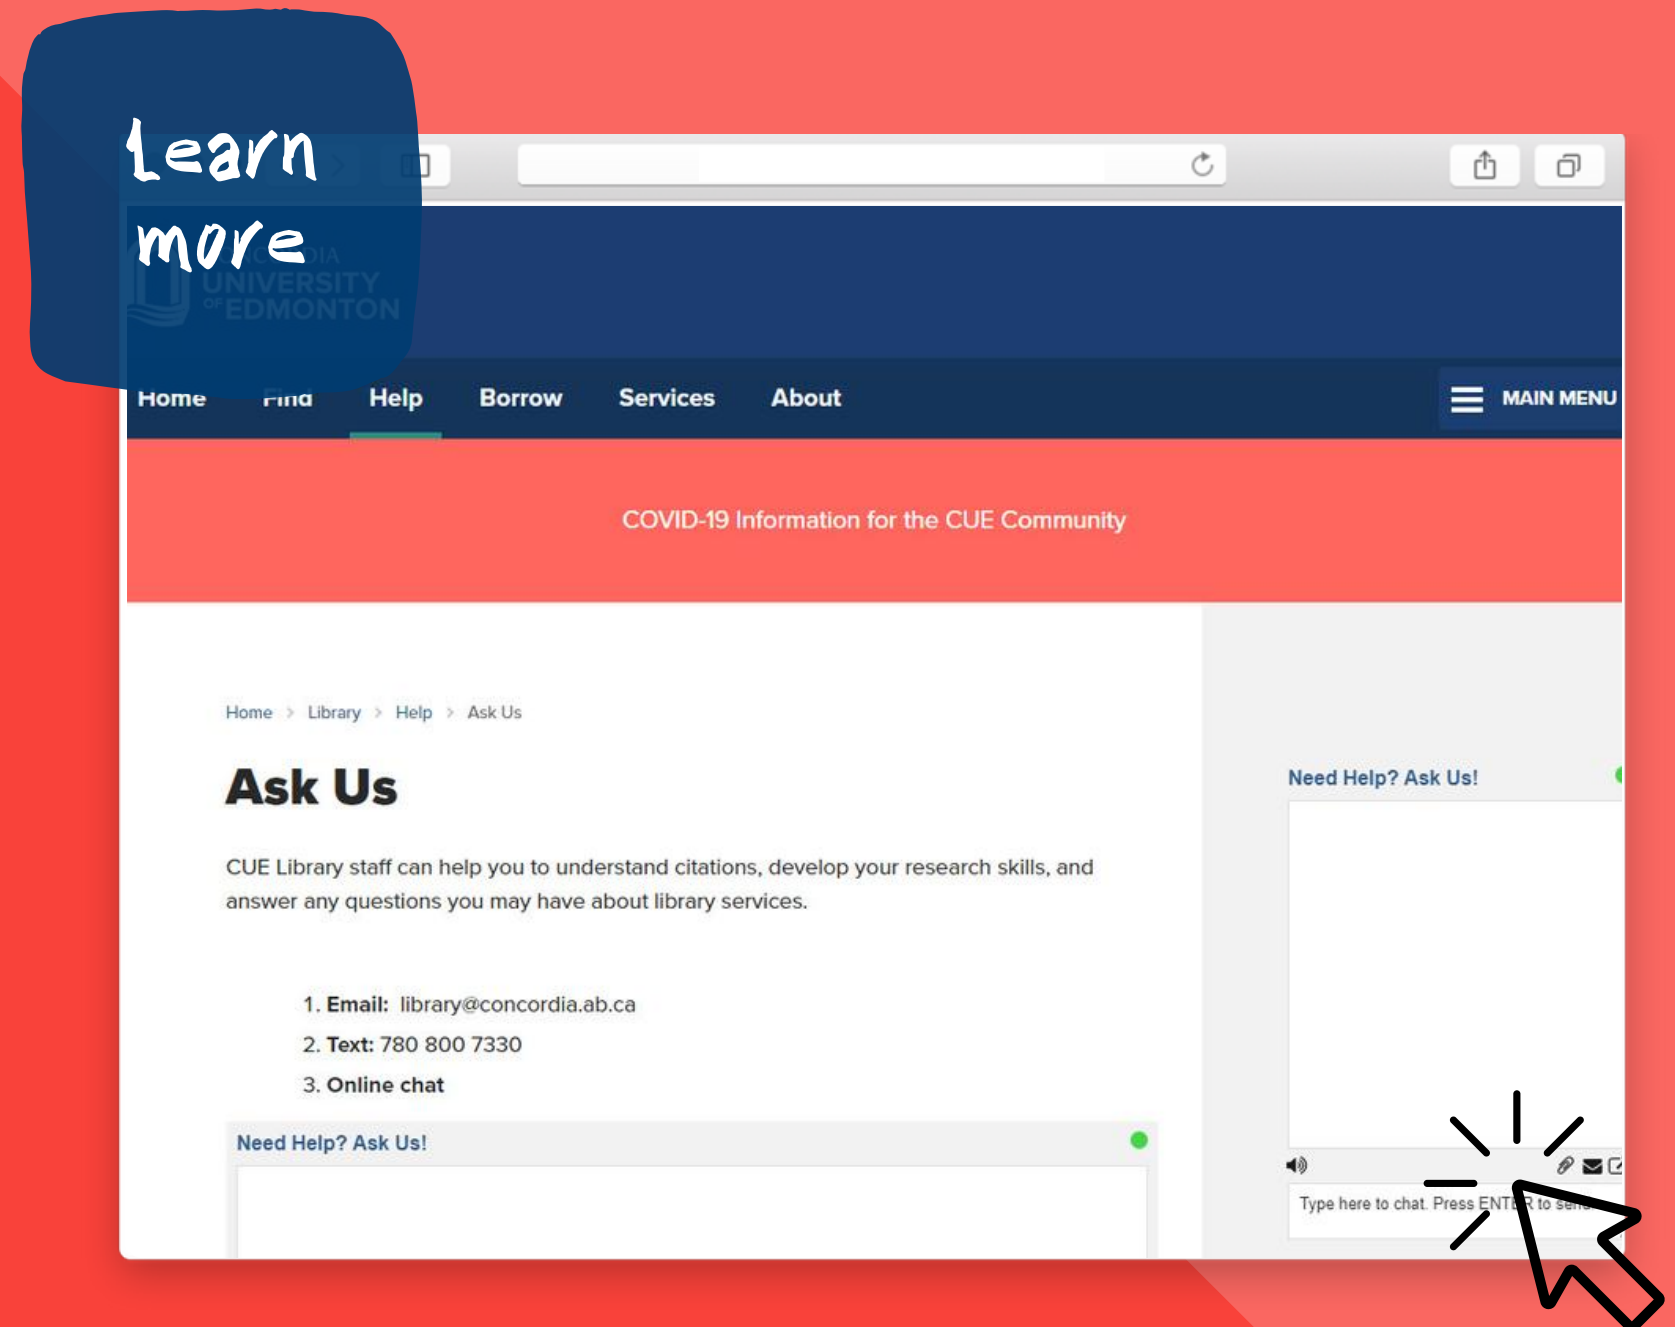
Learn more

CONCORDIA UNIVERSITY OF EDMONTON

Home Find Help Borrow Services About

MAIN MENU

COVID-19 Information for the CUE Community

Home > Library > Help > Ask Us

Ask Us

CUE Library staff can help you to understand citations, develop your research skills, and answer any questions you may have about library services.

1. Email: library@concordia.ab.ca
2. Text: 780 800 7330
3. Online chat

Need Help? Ask Us!

Need Help? Ask Us!

Type here to chat. Press ENT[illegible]R to se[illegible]